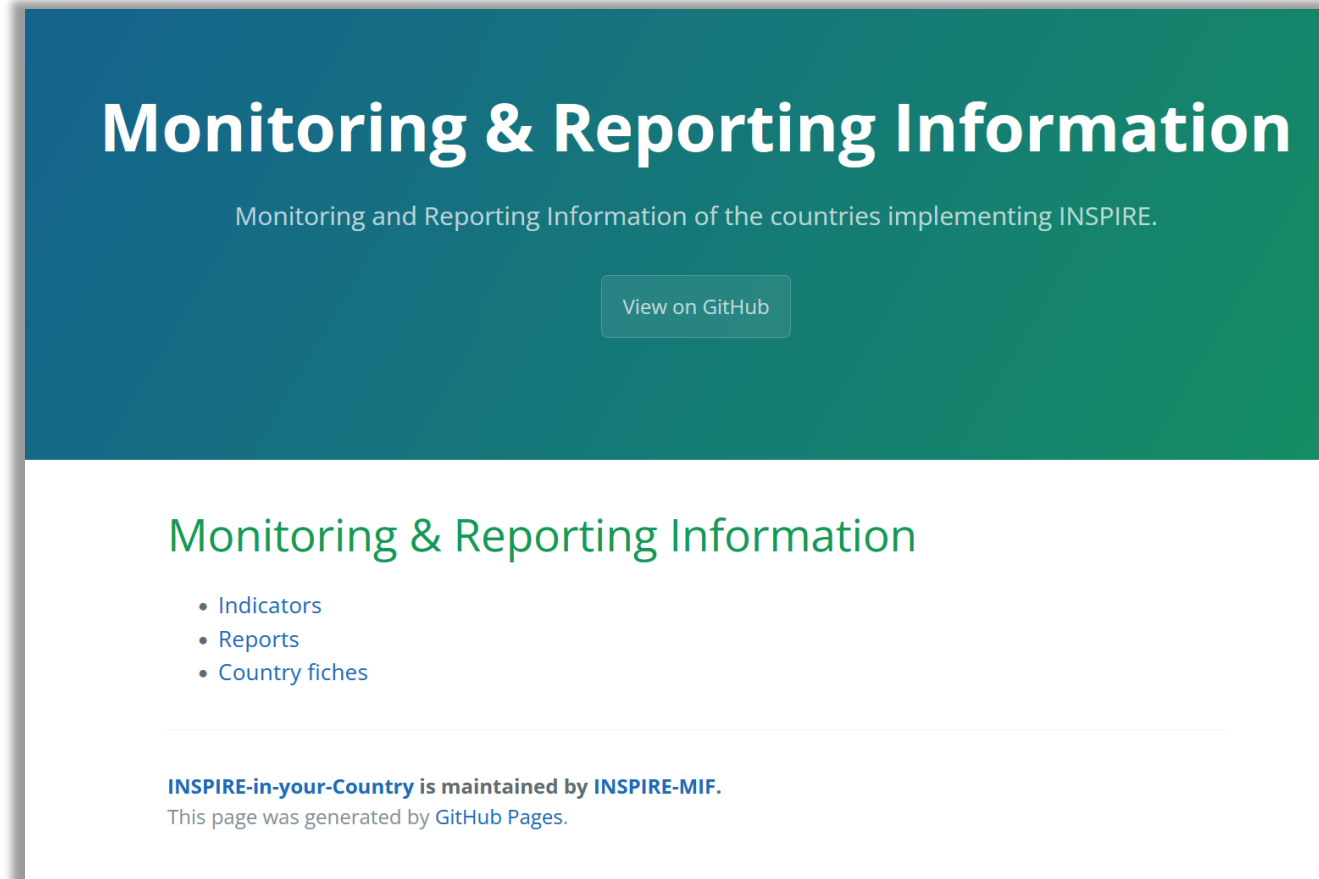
# Monitoring & Reporting Information

Monitoring and Reporting Information of the countries implementing INSPIRE.

View on GitHub

## Monitoring & Reporting Information

- Indicators
- Reports
- Country fiches

**INSPIRE-in-your-Country is maintained by INSPIRE-MIF.**
This page was generated by GitHub Pages.